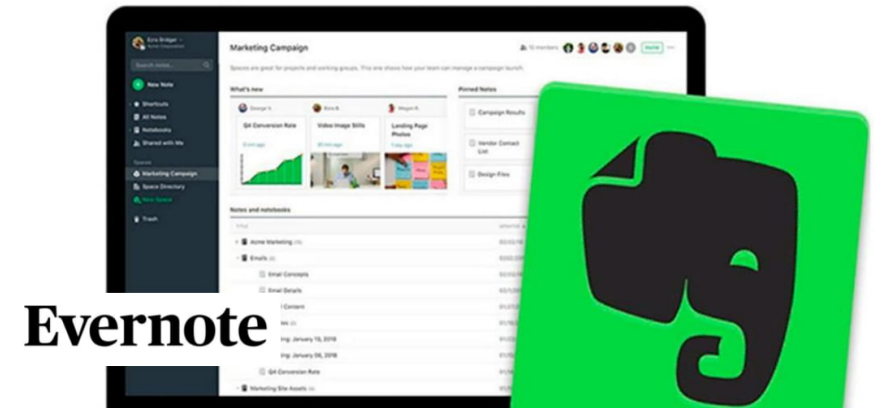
Ezra Bridger
Acme Corporation

Search notes

New Note

Shortcuts
All Notes
Notebooks
Shared with Me

Spaces
Marketing Campaign
Space Directory
New Space

Trash

Marketing Campaign

12 members

Invite

Spaces are great for projects and working groups. This one shows how your team can manage a campaign launch.

What's new

George H.
Q4 Conversion Rate

Emily R.
Video Image Stills

Megan R.
Landing Page Photos

Pinned Notes

Campaign Results

Vendor Contact List

Design Files

Notes and notebooks

TITLE

Acme Marketing (13)
Emails (6)
Email Concepts
Email Details
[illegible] Content
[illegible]es (4)
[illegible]ing: January 13, 2018
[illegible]ing: January 06, 2018
Q4 Conversion Rate
Marketing Site Assets (4)

Evernote